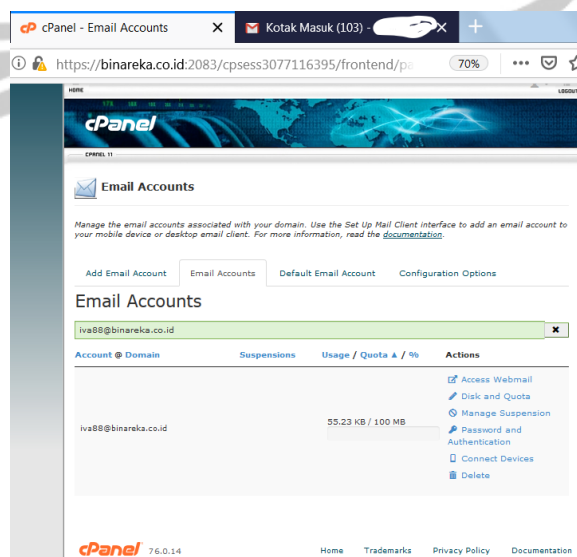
cPanel - Email Accounts ×
Kotak Masuk (103) - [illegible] ×
+

https://binareka.co.id:2083/cpsess3077116395/frontend/pa
70%
•••

HOME
LOGOUT

cPanel
CPANEL 11

Email Accounts

Manage the email accounts associated with your domain. Use the Set Up Mail Client interface to add an email account to your mobile device or desktop email client. For more information, read the documentation.

Add Email Account
Email Accounts
Default Email Account
Configuration Options

Email Accounts

iva88@binareka.co.id
✖

Account @ Domain
Suspensions
Usage / Quota ▲ / %
Actions

iva88@binareka.co.id
55.23 KB / 100 MB
Access Webmail
Disk and Quota
Manage Suspension
Password and Authentication
Connect Devices
Delete

cPanel 76.0.14
Home
Trademarks
Privacy Policy
Documentation